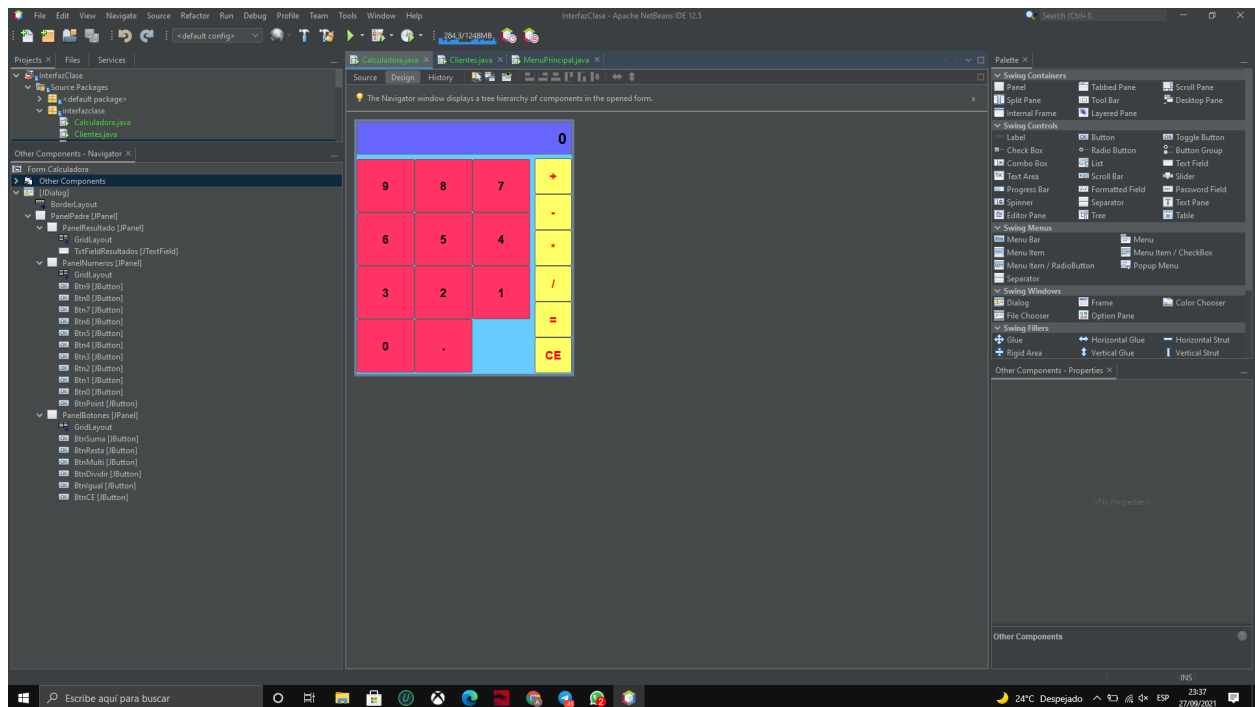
File Edit View Navigate Source Refactor Run Debug Profile Team Tools Window Help

InterfazClase - Apache NetBeans IDE 12.5

Search (Ctrl+I)

<default config>

284,3/1248MB

Projects × Files Services

InterfazClase
Source Packages
<default package>
interfazclase
Calculadora.java
Clientes.java

Other Components - Navigator ×

Form Calculadora
Other Components
[JDialog]
BorderLayout
PanelPadre [JPanel]
PanelResultado [JPanel]
GridLayout
TxtFieldResultados [JTextField]
PanelNumeros [JPanel]
GridLayout
Btn9 [JButton]
Btn8 [JButton]
Btn7 [JButton]
Btn6 [JButton]
Btn5 [JButton]
Btn4 [JButton]
Btn3 [JButton]
Btn2 [JButton]
Btn1 [JButton]
Btn0 [JButton]
BtnPoint [JButton]
PanelBotones [JPanel]
GridLayout
BtnSuma [JButton]
BtnResta [JButton]
BtnMulti [JButton]
BtnDividir [JButton]
BtnIgual [JButton]
BtnCE [JButton]

Calculadora.java × Clientes.java × MenuPrincipal.java ×

Source Design History

The Navigator window displays a tree hierarchy of components in the opened form.

0

| 9 | 8 | 7 | + |
|---|---|---|---|
| 6 | 5 | 4 | - |
| 3 | 2 | 1 | * |
| 0 | . | | / |
| | | | = |
| | | | CE |

Palette ×

Swing Containers
Panel Tabbed Pane Scroll Pane
Split Pane Tool Bar Desktop Pane
Internal Frame Layered Pane
Swing Controls
Label Button Toggle Button
Check Box Radio Button Button Group
Combo Box List Text Field
Text Area Scroll Bar Slider
Progress Bar Formatted Field Password Field
Spinner Separator Text Pane
Editor Pane Tree Table
Swing Menus
Menu Bar Menu
Menu Item Menu Item / CheckBox
Menu Item / RadioButton Popup Menu
Separator
Swing Windows
Dialog Frame Color Chooser
File Chooser Option Pane
Swing Fillers
Glue Horizontal Glue Horizontal Strut
Rigid Area Vertical Glue Vertical Strut

Other Components - Properties ×

<No Properties>

Other Components

INS

Escribe aquí para buscar

24°C Despejado ESP 23:37 27/09/2021